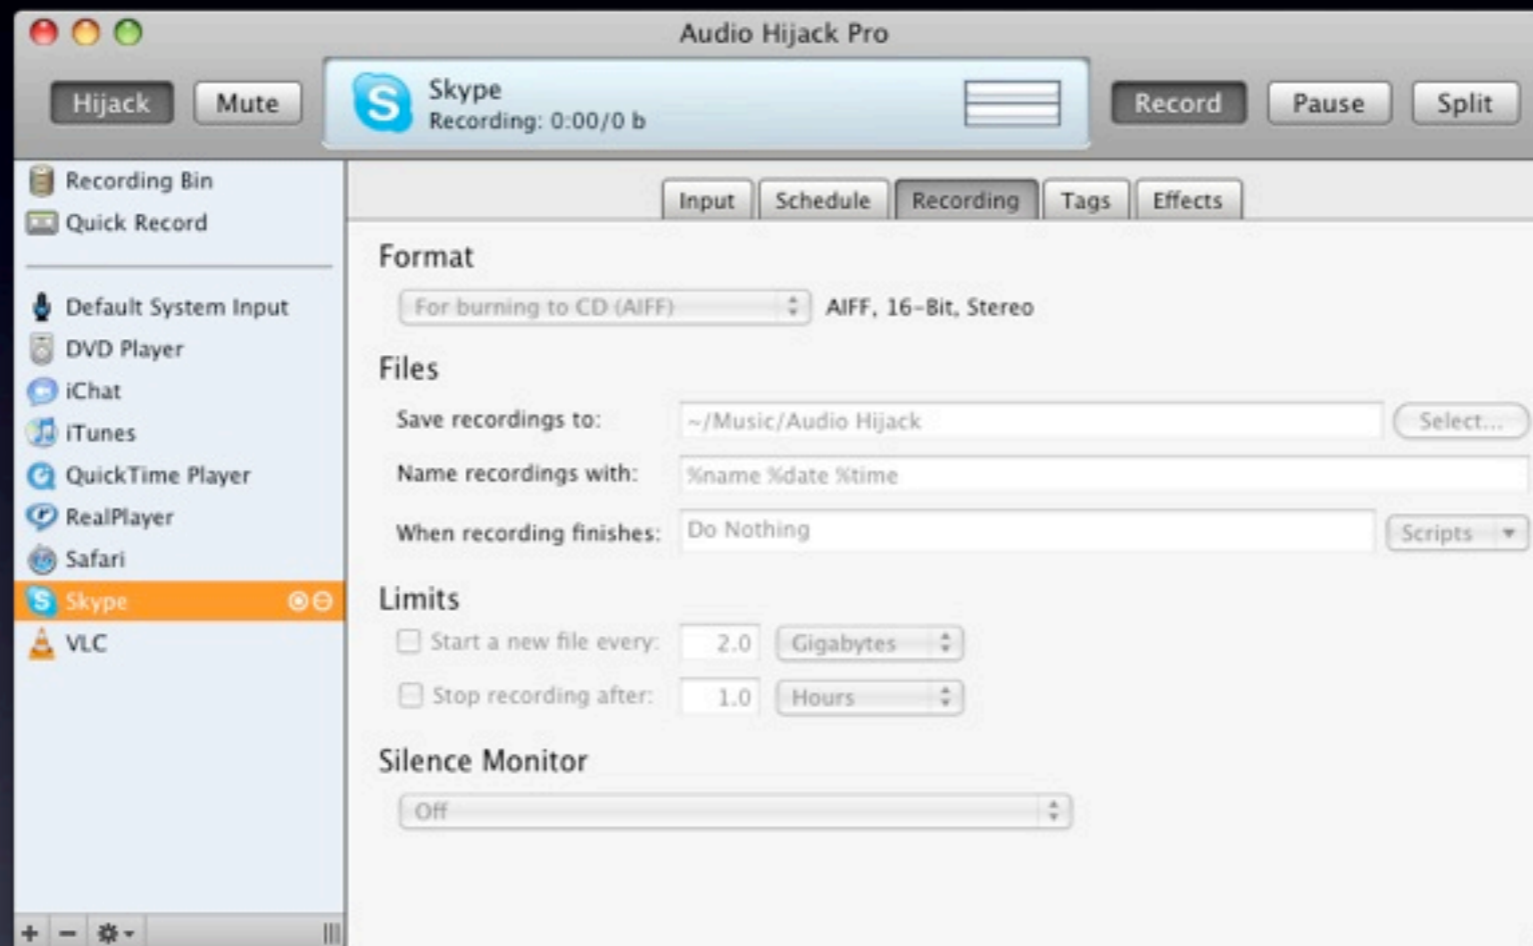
Audio Hijack Pro

Hijack Mute

Skype
Recording: 0:00/0 b

Record Pause Split

Recording Bin
Quick Record

Default System Input
DVD Player
iChat
iTunes
QuickTime Player
RealPlayer
Safari
Skype
VLC

+ − 

Input Schedule Recording Tags Effects

Format

For burning to CD (AIFF) AIFF, 16-Bit, Stereo

Files

Save recordings to: ~/Music/Audio Hijack Select...

Name recordings with: %name %date %time

When recording finishes: Do Nothing Scripts

Limits

Start a new file every: 2.0 Gigabytes

Stop recording after: 1.0 Hours

Silence Monitor

Off